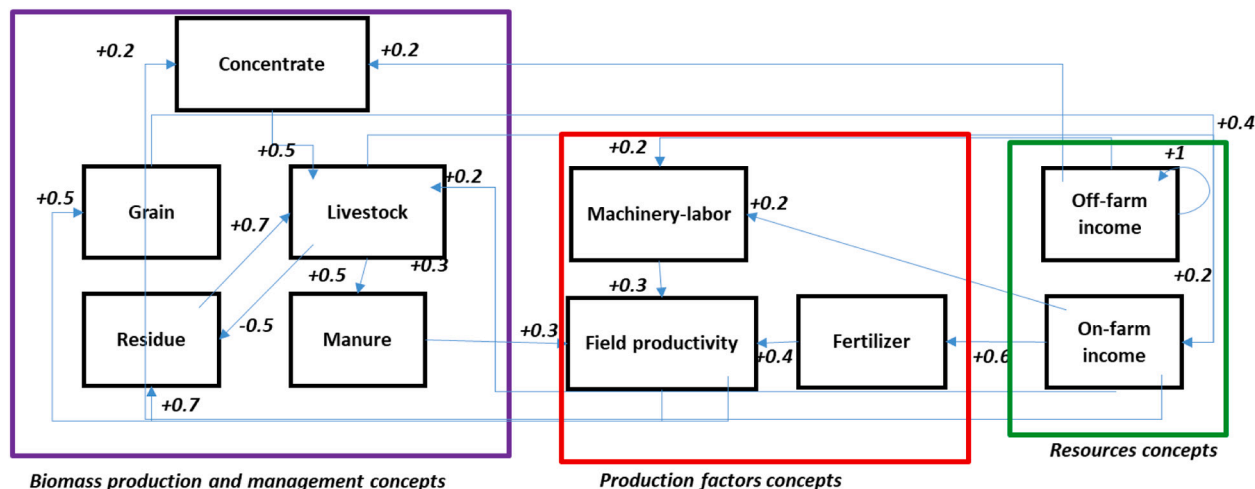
+0.2
Concentrate
+0.2
+0.4
+0.5
+0.2
+0.2
+1
+0.5
Grain
Livestock
Machinery-labor
+0.2
Off-farm income
+0.7
+0.5
+0.3
+0.3
+0.2
Residue
-0.5
Manure
+0.3
Field productivity
+0.4
Fertilizer
+0.6
On-farm income
+0.7

Biomass production and management concepts

Production factors concepts

Resources concepts